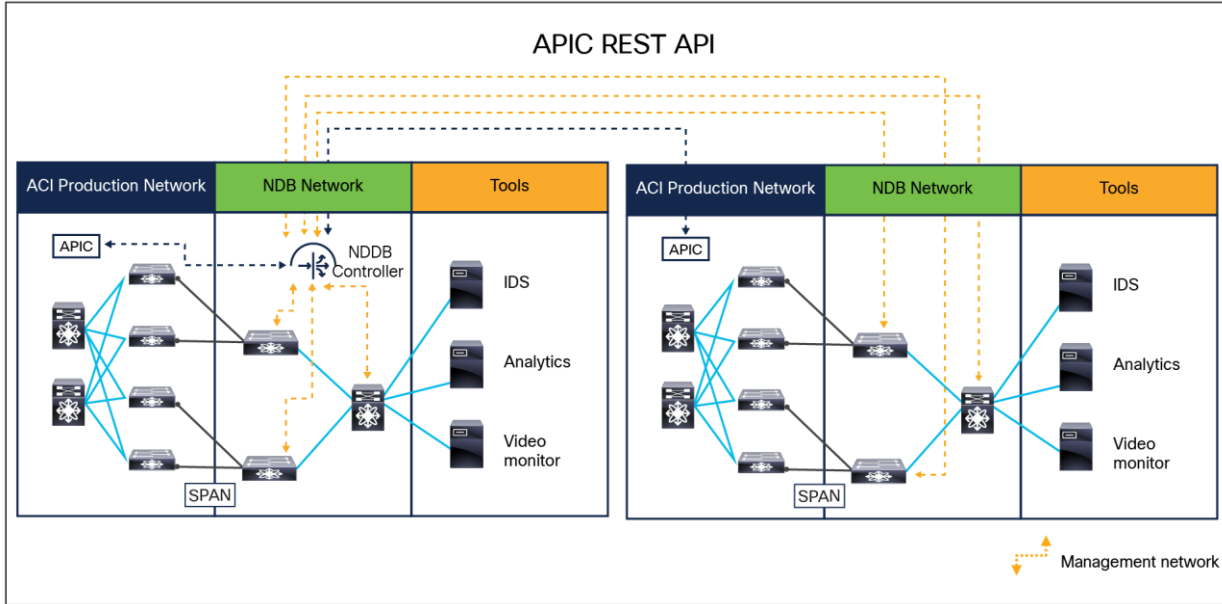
APIC REST API

ACI Production Network

NDB Network

Tools

APIC

NDDB Controller

IDS

Analytics

Video monitor

SPAN

ACI Production Network

NDB Network

Tools

APIC

IDS

Analytics

Video monitor

SPAN

Management network